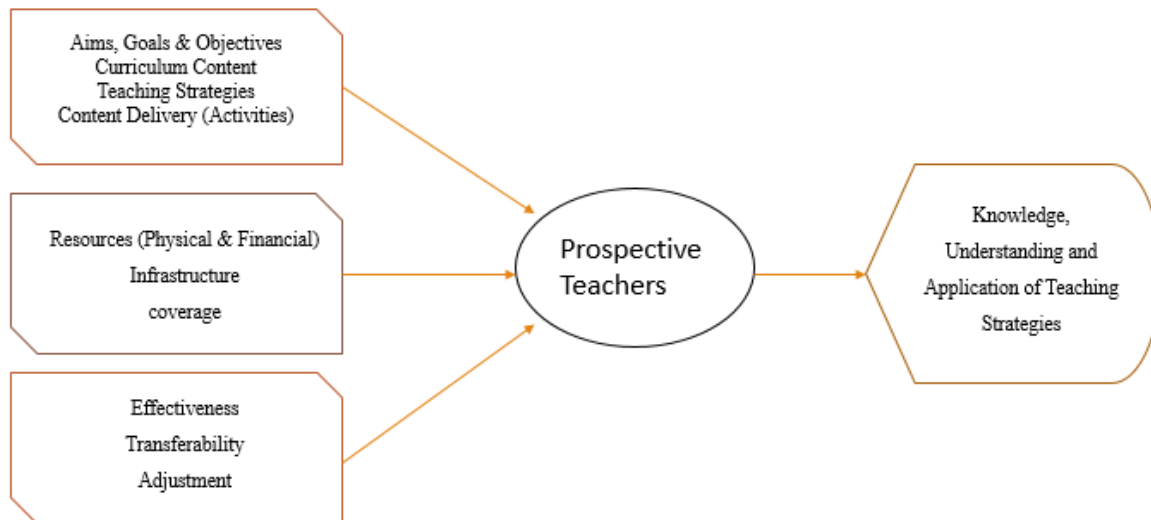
Aims, Goals & Objectives
Curriculum Content
Teaching Strategies
Content Delivery (Activities)

Resources (Physical & Financial)
Infrastructure
coverage

Effectiveness
Transferability
Adjustment

Prospective Teachers

Knowledge, Understanding and Application of Teaching Strategies